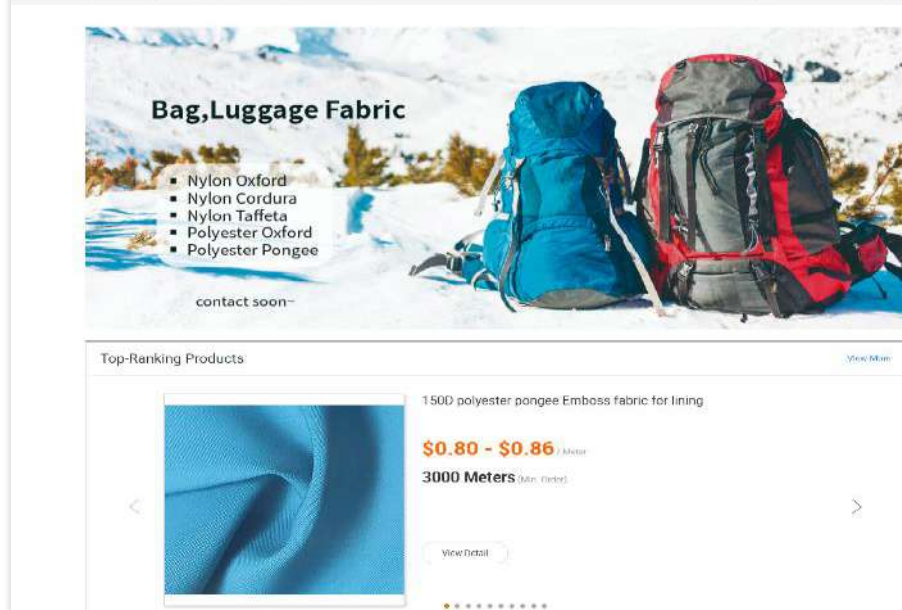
Bag,Luggage Fabric

- Nylon Oxford
- Nylon Cordura
- Nylon Taffeta
- Polyester Oxford
- Polyester Pongee

contact soon~

Top-Ranking Products

View More

150D polyester pongee Emboss fabric for lining

$0.80 - $0.86 / Meter

3000 Meters (Min. Order)

View Detail

<

>